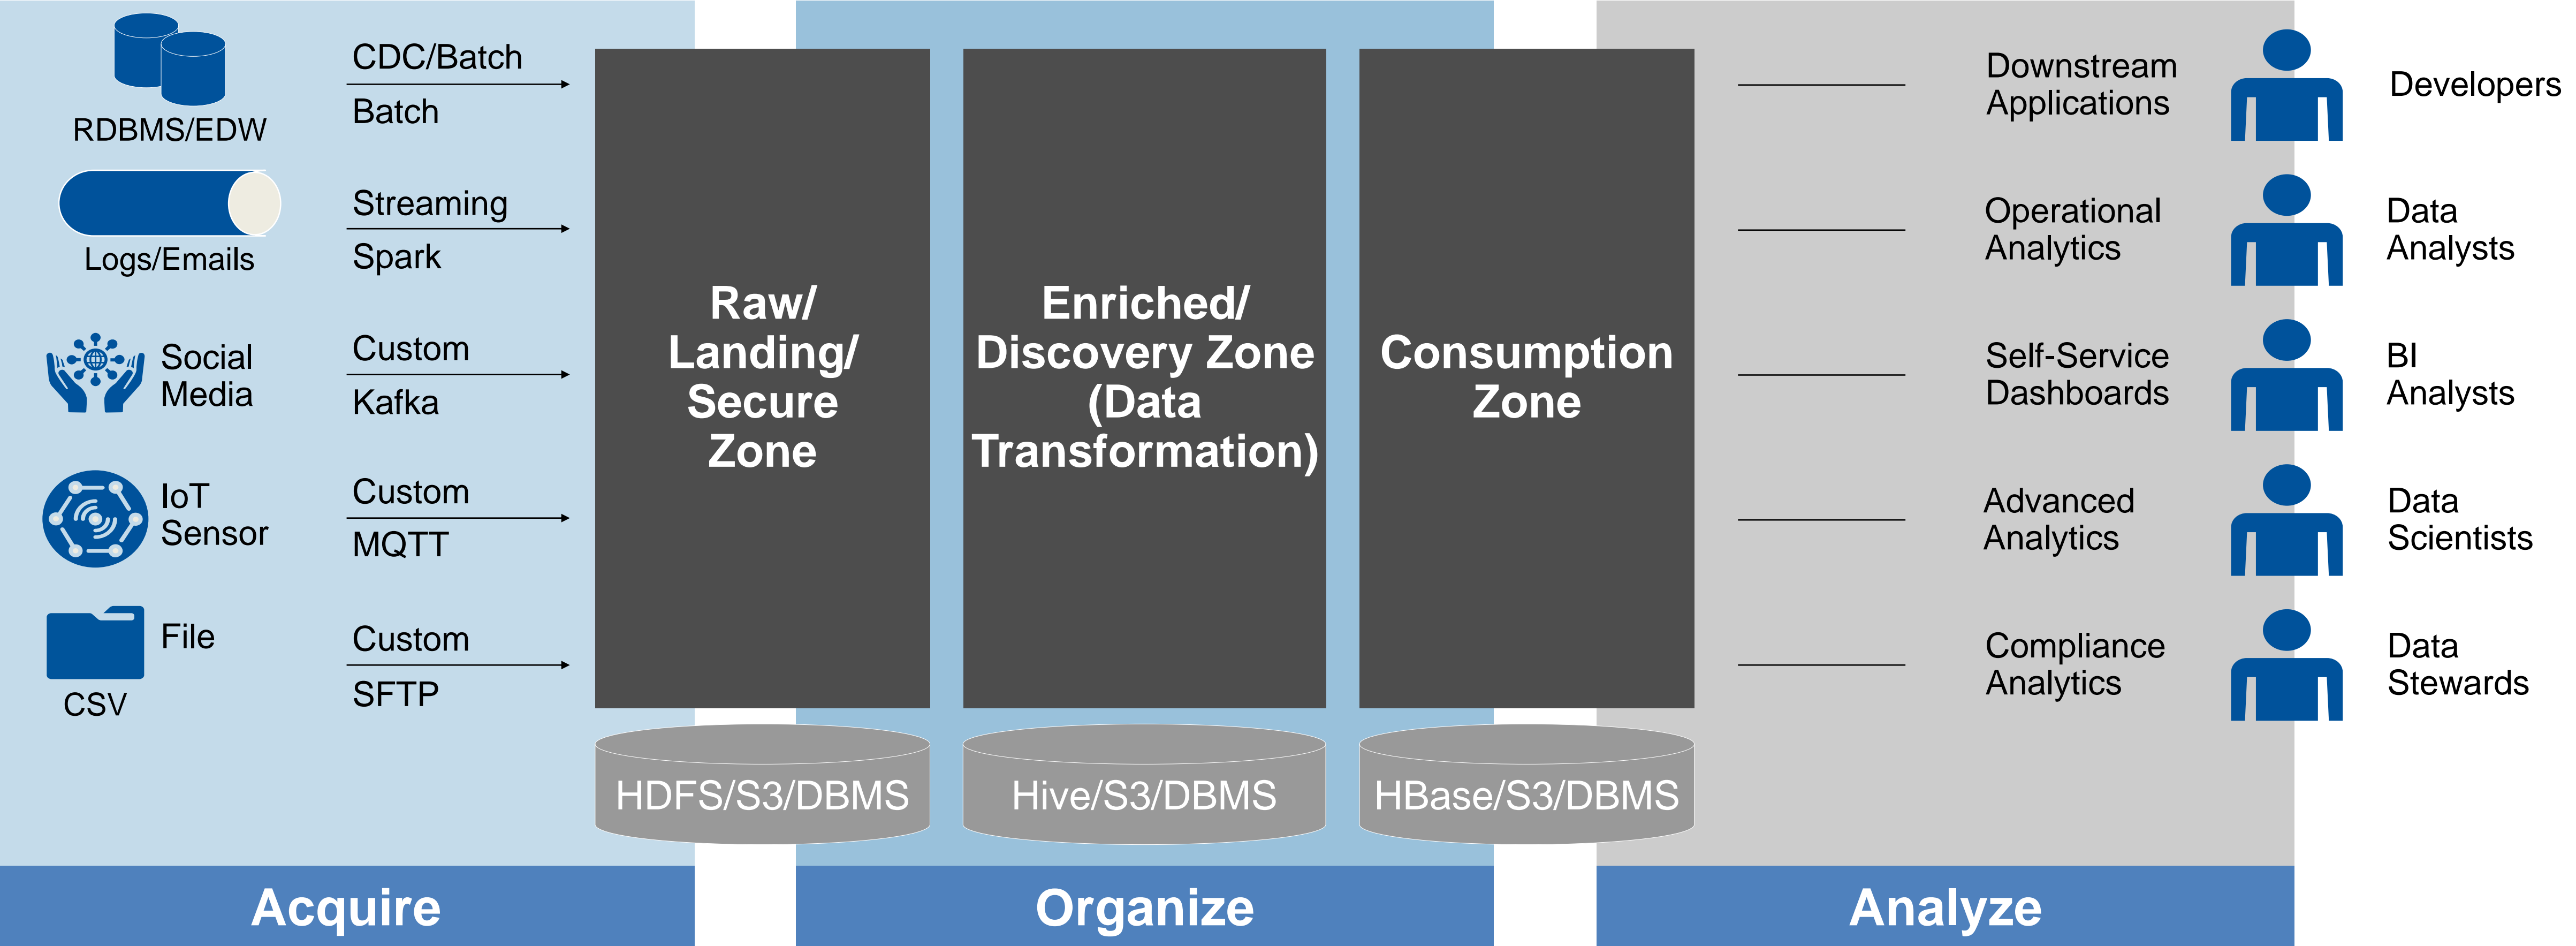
RDBMS/EDW

CDC/Batch

Batch

Logs/Emails

Streaming

Spark

Social Media

Custom

Kafka

IoT Sensor

Custom

MQTT

File

CSV

Custom

SFTP

Raw/ Landing/ Secure Zone

Enriched/ Discovery Zone (Data Transformation)

Consumption Zone

HDFS/S3/DBMS

Hive/S3/DBMS

HBase/S3/DBMS

Downstream Applications

Developers

Operational Analytics

Data Analysts

Self-Service Dashboards

BI Analysts

Advanced Analytics

Data Scientists

Compliance Analytics

Data Stewards

Acquire

Organize

Analyze